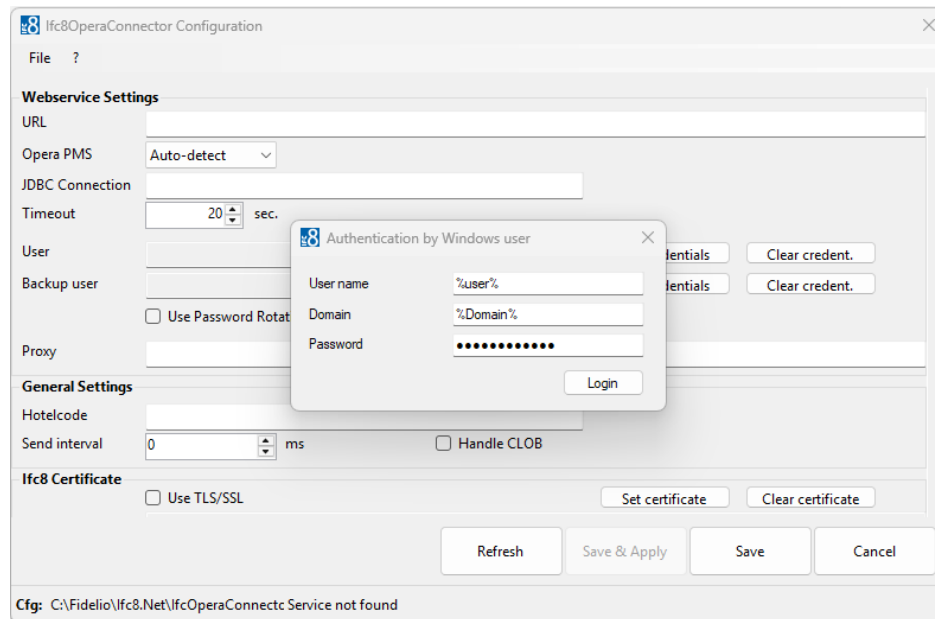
Ifc8OperaConnector Configuration

File ?

Webservice Settings
URL
Opera PMS Auto-detect
JDBC Connection
Timeout 20 sec.
User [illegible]dentials Clear credent.
Backup user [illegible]dentials Clear credent.
Use Password Rotat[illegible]
Proxy

Authentication by Windows user
User name %user%
Domain %Domain%
Password ••••••••••••
Login

General Settings
Hotelcode
Send interval 0 ms
Handle CLOB

Ifc8 Certificate
Use TLS/SSL
Set certificate
Clear certificate

Refresh
Save & Apply
Save
Cancel

Cfg: C:\Fidelio\Ifc8.Net\IfcOperaConnectc Service not found